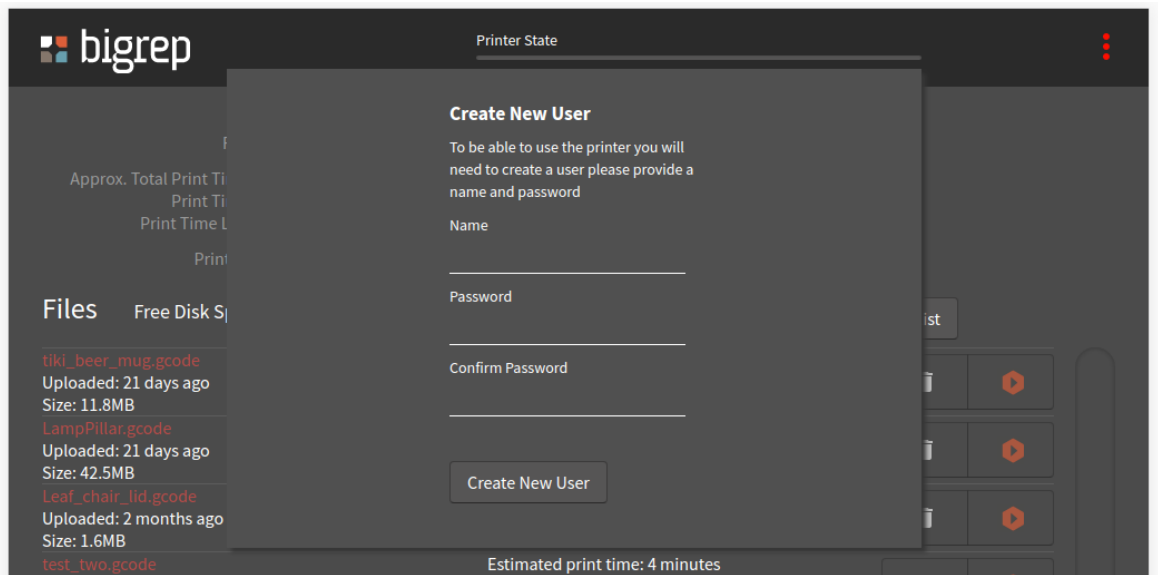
bigrep

Printer State

Approx. Total Print Ti
Print Ti
Print Time L
Print

Files Free Disk Sp

tiki_beer_mug.gcode
Uploaded: 21 days ago
Size: 11.8MB

LampPillar.gcode
Uploaded: 21 days ago
Size: 42.5MB

Leaf_chair_lid.gcode
Uploaded: 2 months ago
Size: 1.6MB

test_two.gcode

ist

Create New User

To be able to use the printer you will need to create a user please provide a name and password

Name

Password

Confirm Password

Create New User

Estimated print time: 4 minutes